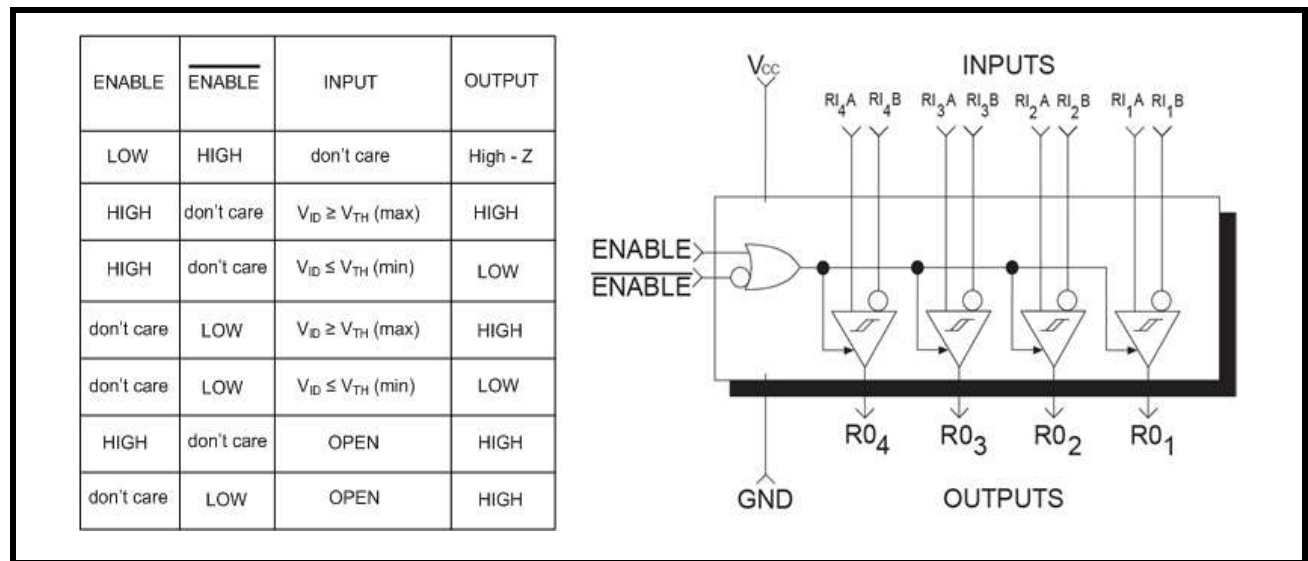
| ENABLE | $\overline{\text{ENABLE}}$ | INPUT | OUTPUT |
|---|---|---|---|
| LOW | HIGH | don't care | High - Z |
| HIGH | don't care | $V_{ID} \geq V_{TH}$ (max) | HIGH |
| HIGH | don't care | $V_{ID} \leq V_{TH}$ (min) | LOW |
| don't care | LOW | $V_{ID} \geq V_{TH}$ (max) | HIGH |
| don't care | LOW | $V_{ID} \leq V_{TH}$ (min) | LOW |
| HIGH | don't care | OPEN | HIGH |
| don't care | LOW | OPEN | HIGH |

$V_{CC}$

INPUTS

$RI_4A$ $RI_4B$ $RI_3A$ $RI_3B$ $RI_2A$ $RI_2B$ $RI_1A$ $RI_1B$

ENABLE

$\overline{\text{ENABLE}}$

$R0_4$ $R0_3$ $R0_2$ $R0_1$

GND

OUTPUTS